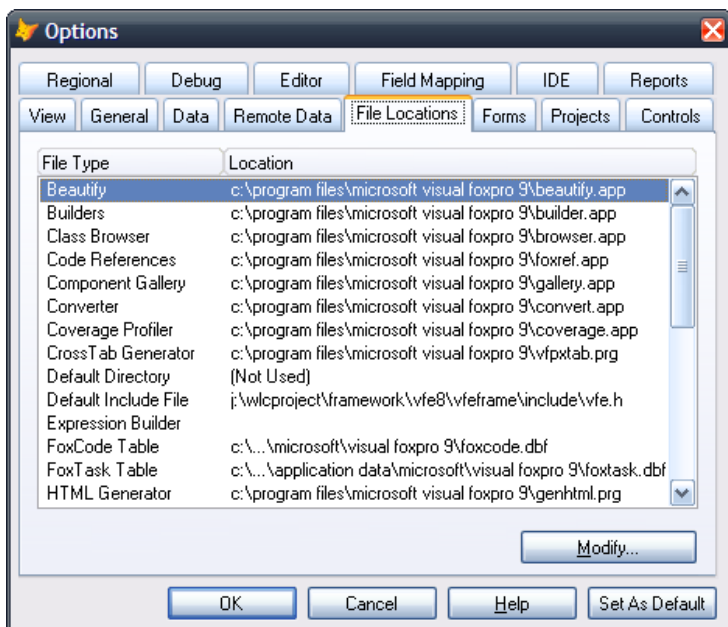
Options

Regional | Debug | Editor | Field Mapping | IDE | Reports
View | General | Data | Remote Data | File Locations | Forms | Projects | Controls

| File Type | Location |
|---|---|
| Beautify | c:\program files\microsoft visual foxpro 9\beautify.app |
| Builders | c:\program files\microsoft visual foxpro 9\builder.app |
| Class Browser | c:\program files\microsoft visual foxpro 9\browser.app |
| Code References | c:\program files\microsoft visual foxpro 9\foxref.app |
| Component Gallery | c:\program files\microsoft visual foxpro 9\gallery.app |
| Converter | c:\program files\microsoft visual foxpro 9\convert.app |
| Coverage Profiler | c:\program files\microsoft visual foxpro 9\coverage.app |
| CrossTab Generator | c:\program files\microsoft visual foxpro 9\vfpxtab.prg |
| Default Directory | (Not Used) |
| Default Include File | j:\wlcproject\framework\vfe8\vfeframe\include\vfe.h |
| Expression Builder | |
| FoxCode Table | c:\...\microsoft\visual foxpro 9\foxcode.dbf |
| FoxTask Table | c:\...\application data\microsoft\visual foxpro 9\foxtask.dbf |
| HTML Generator | c:\program files\microsoft visual foxpro 9\genhtml.prg |

Modify...

OK | Cancel | Help | Set As Default